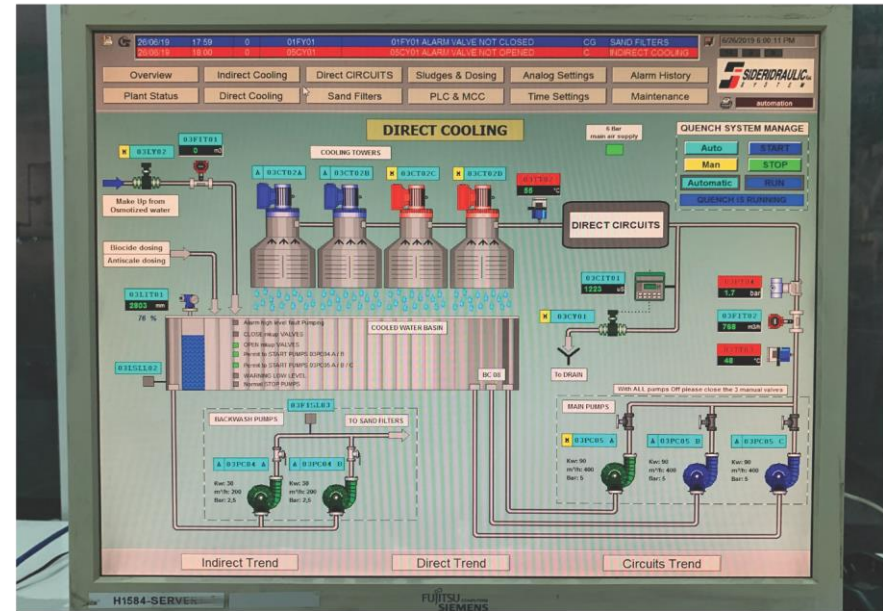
26/06/19 17:59 0 01FY01 01FY01 ALARM VALVE NOT CLOSED CG SAND FILTERS
26/06/19 18:00 0 05CY01 05CY01 ALARM VALVE NOT OPENED C INDIRECT COOLING

6/26/2019 6:00:11 PM

| Overview | Indirect Cooling | Direct CIRCUITS | Sludges & Dosing | Analog Settings | Alarm History |
|---|---|---|---|---|---|
| Plant Status | Direct Cooling | Sand Filters | PLC & MCC | Time Settings | Maintenance |

SIDERIDRAULIC SYSTEM
automation

DIRECT COOLING

6 Bar main air supply

QUENCH SYSTEM MANAGE
Auto START
Man STOP
Automatic RUN
QUENCH IS RUNNING

03LY02
03FIT01
0 m3

Make Up from Osmotized water

COOLING TOWERS
03CT02A
03CT02B
03CT02C
03CT02D
03TT01
85 °C

DIRECT CIRCUITS

Biocide dosing
Antiscale dosing

03LIT01
2803 mm
78 %

03CIT01
1223 uS

1,7 Bar
03FIT02
768 m3/h
48 °C

03CY01

Alarm high level fault Pumping
CLOSE mkup VALVES
OPEN mkup VALVES
Permit to START PUMPS 03PC04 A / B
Permit to START PUMPS 03PC05 A / B / C
WARNING LOW LEVEL
Normal STOP PUMPS

COOLED WATER BASIN

03LSL02

BC 08

To DRAIN

With ALL pumps Off please close the 3 manual valves

BACKWASH PUMPS
03FIS103
TO SAND FILTERS
03PC04 A
03PC04 B
Kw: 30 m³/h: 200 Bar: 2,5
Kw: 30 m³/h: 200 Bar: 2,5

MAIN PUMPS
03PC05 A
03PC05 B
03PC05 C
Kw: 90 m³/h: 400 Bar: 5
Kw: 90 m³/h: 400 Bar: 5
Kw: 90 m³/h: 400 Bar: 5

Indirect Trend
Direct Trend
Circuits Trend

H1584-SERVER
FUJITSU SIEMENS